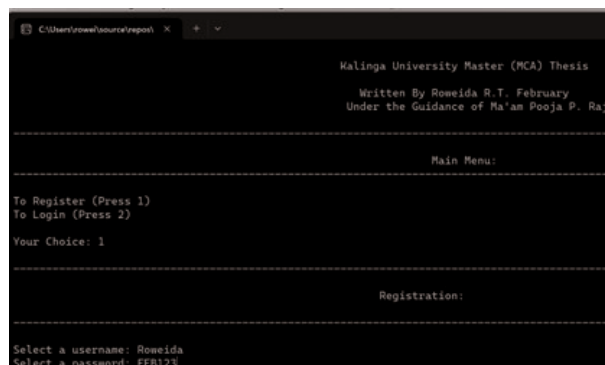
C:\Users\rowei\source\repos\ ×  +  ⌄

Kalinga University Master (MCA) Thesis

Written By Roweida R.T. February
Under the Guidance of Ma'am Pooja P. Raj

-----------------------------------------------------------------------------------

Main Menu:

-----------------------------------------------------------------------------------

To Register (Press 1)
To Login (Press 2)

Your Choice: 1

-----------------------------------------------------------------------------------

Registration:

-----------------------------------------------------------------------------------

Select a username: Roweida
Select a password: FEB123